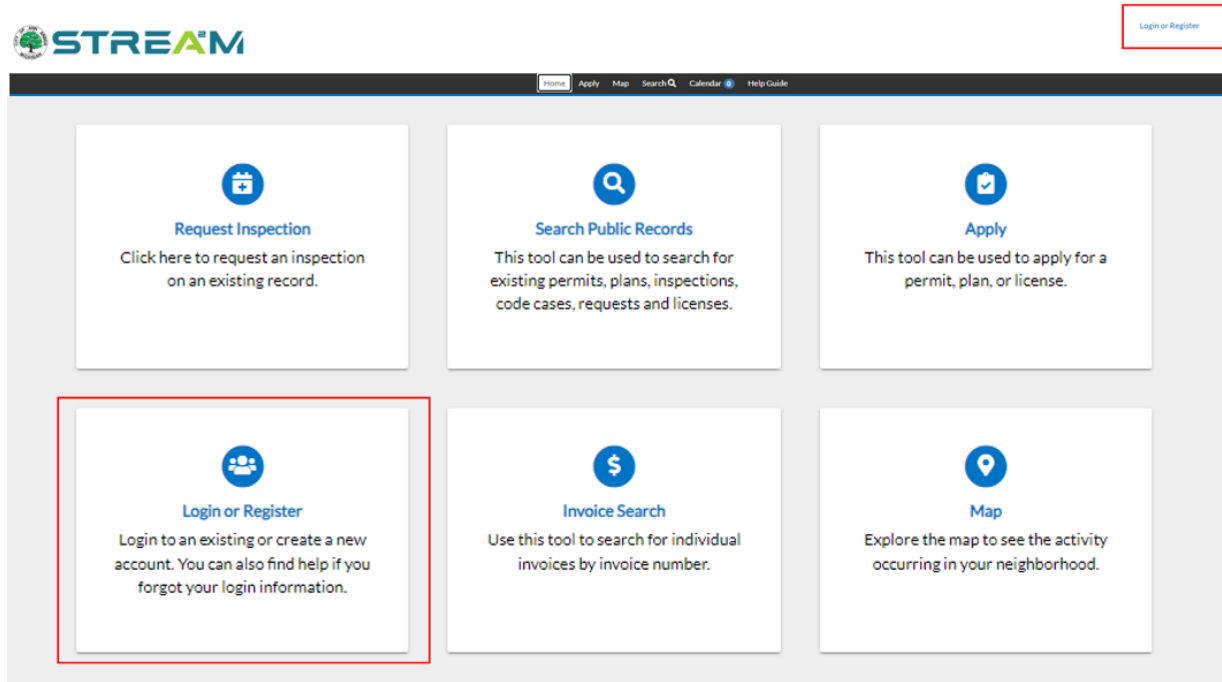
STREAM

Login or Register

Home Apply Map Search Calendar 0 Help Guide

Request Inspection
Click here to request an inspection on an existing record.

Search Public Records
This tool can be used to search for existing permits, plans, inspections, code cases, requests and licenses.

Apply
This tool can be used to apply for a permit, plan, or license.

Login or Register
Login to an existing or create a new account. You can also find help if you forgot your login information.

Invoice Search
Use this tool to search for individual invoices by invoice number.

Map
Explore the map to see the activity occurring in your neighborhood.